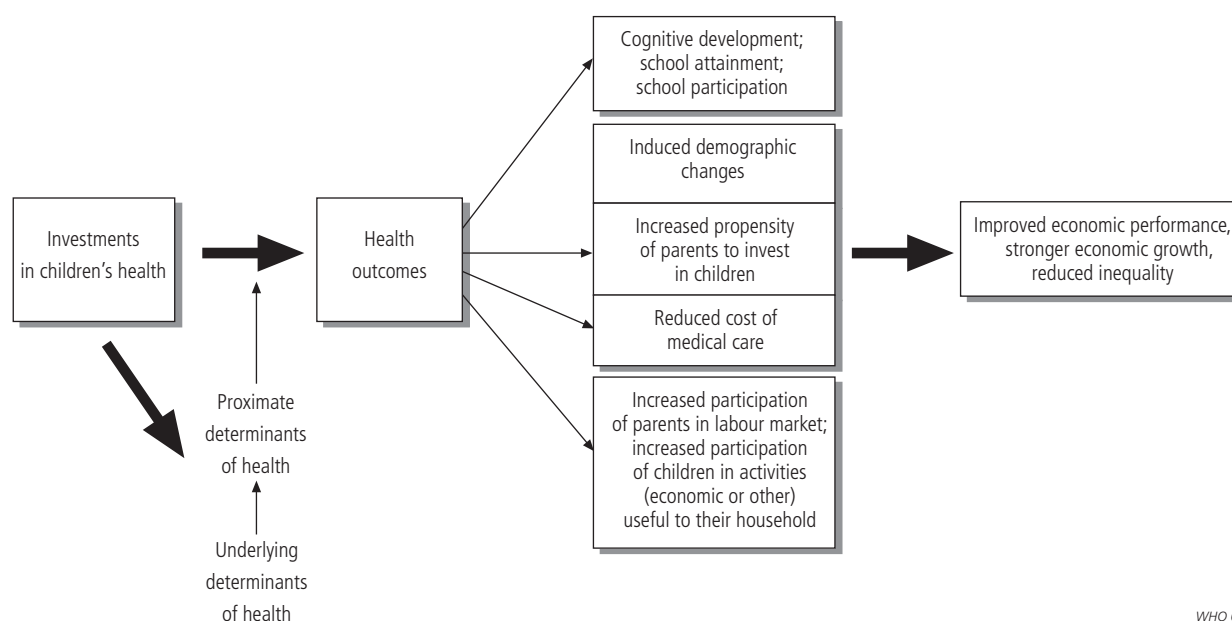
Cognitive development; school attainment; school participation

Induced demographic changes

Increased propensity of parents to invest in children

Reduced cost of medical care

Increased participation of parents in labour market; increased participation of children in activities (economic or other) useful to their household

Investments in children's health

Health outcomes

Improved economic performance, stronger economic growth, reduced inequality

Proximate determinants of health

Underlying determinants of health

WHO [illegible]